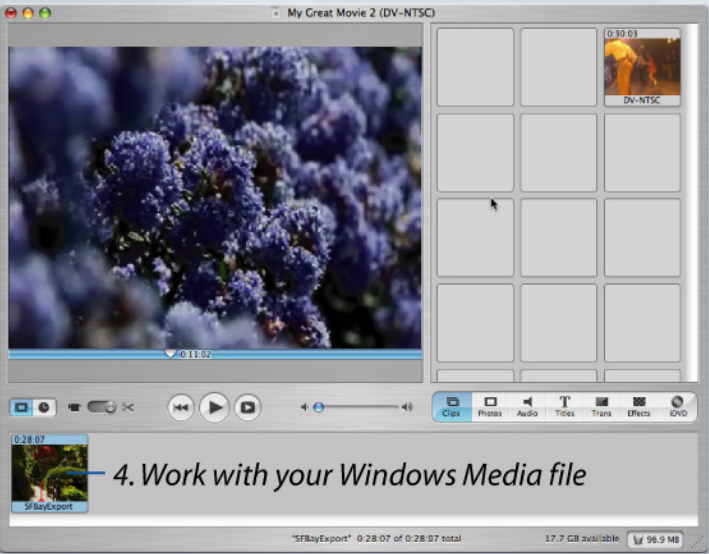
My Great Movie 2 (DV-NTSC)

0:30:03
DV-NTSC

0:11:02

Clips
Photos
Audio
Titles
Trans
Effects
iDVD

0:28:07
SFBayExport

4. Work with your Windows Media file

"SFBayExport" 0:28:07 of 0:28:07 total
17.7 GB available
96.9 MB